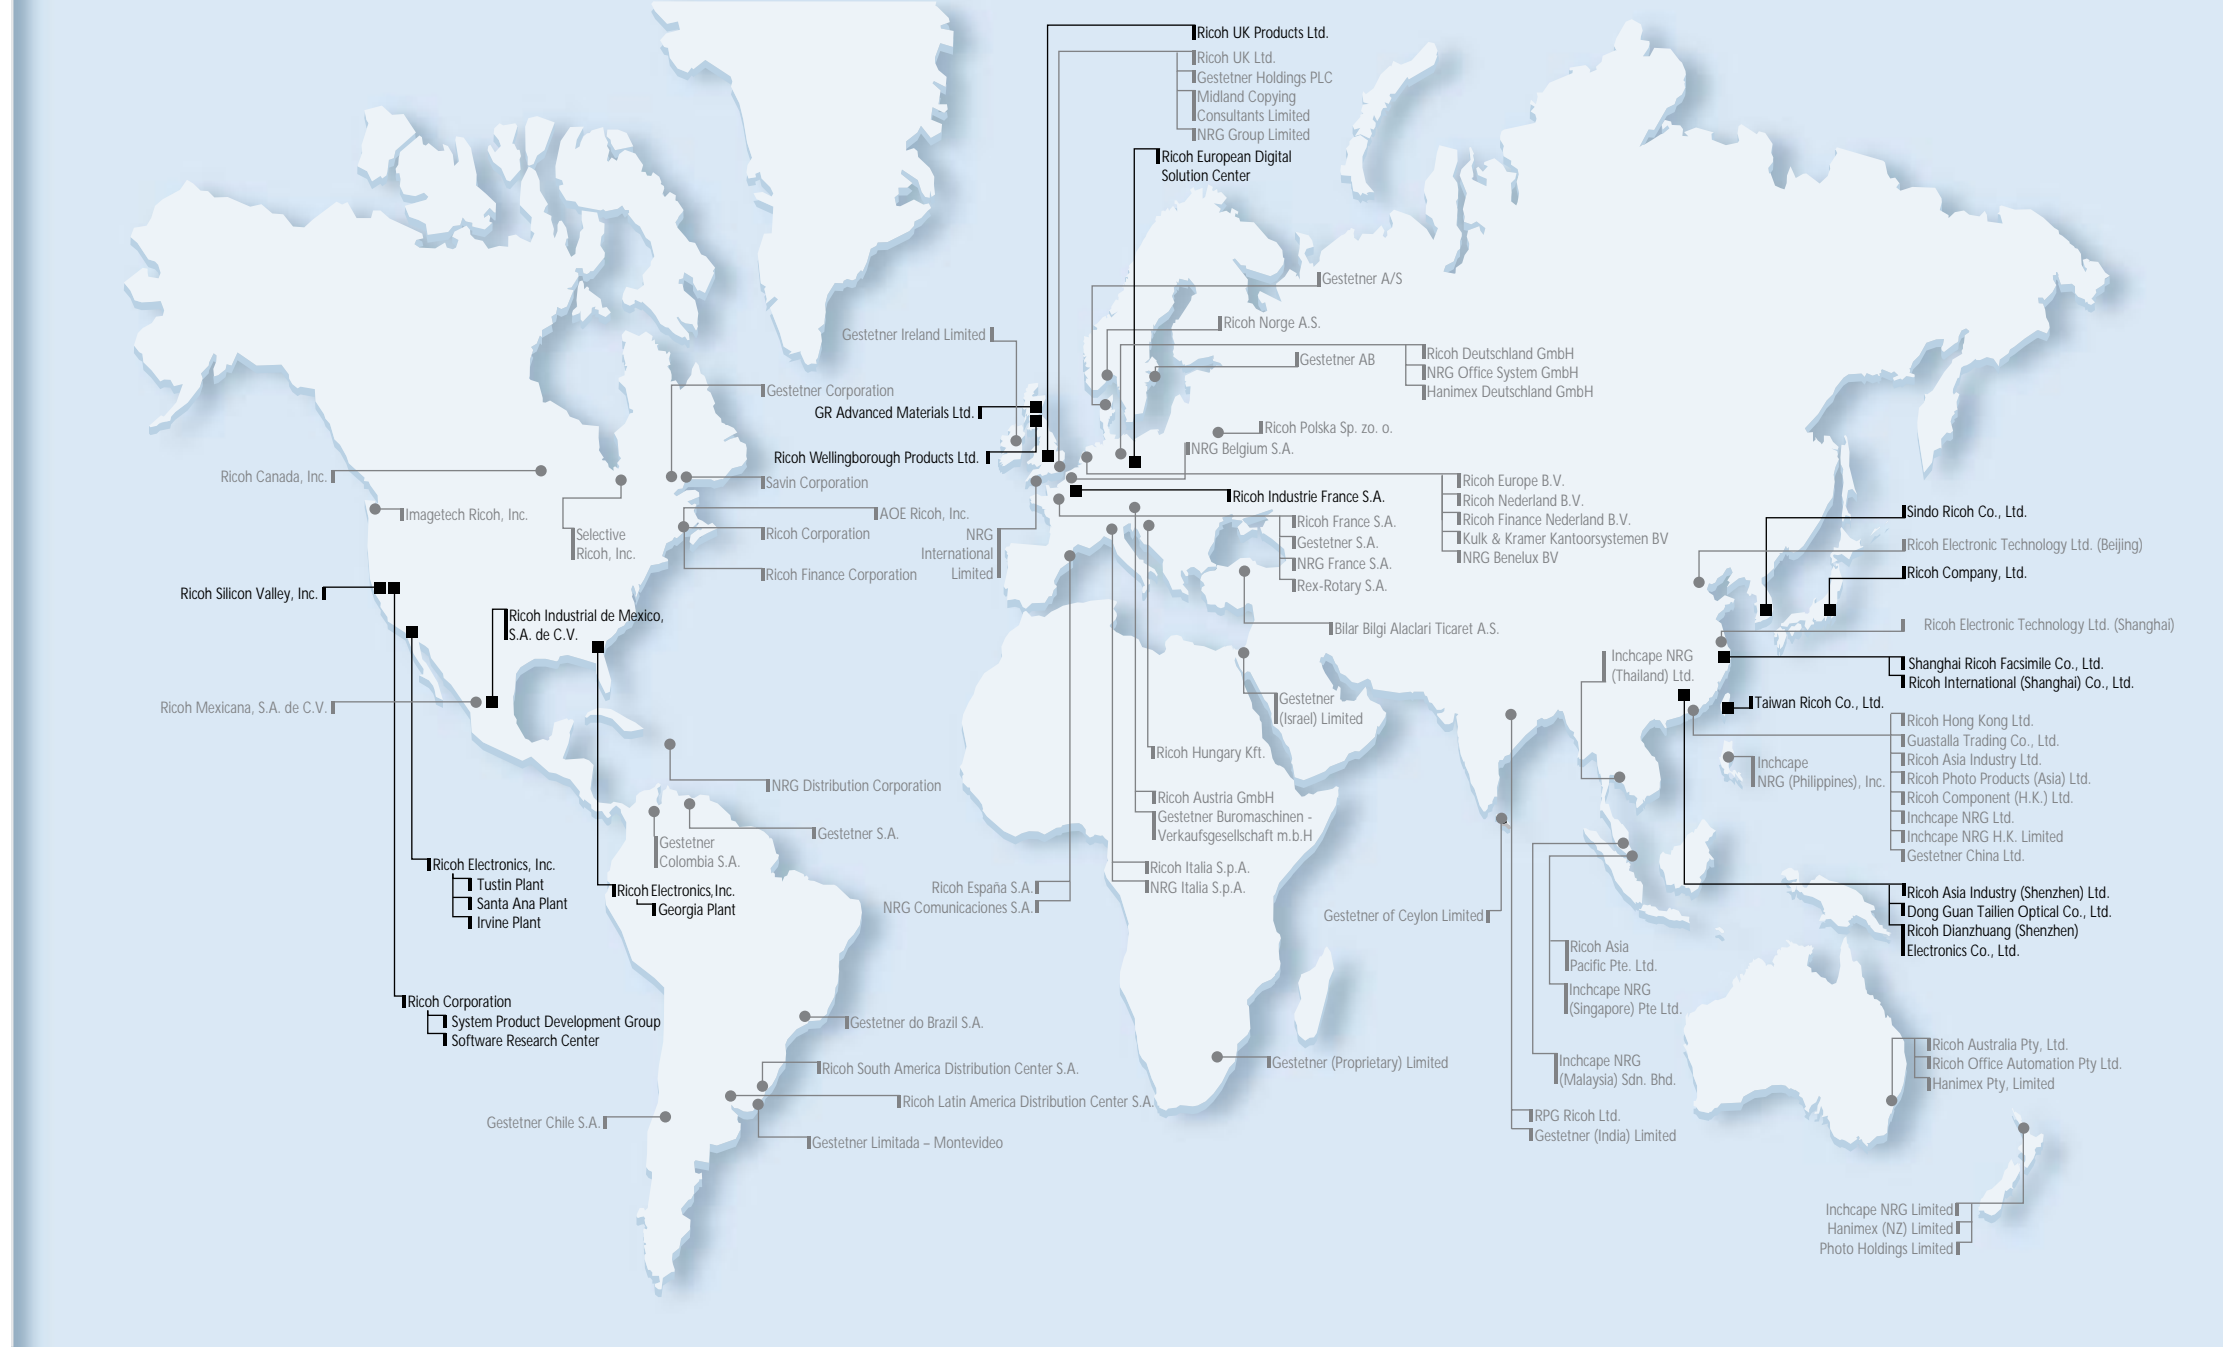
Ricoh UK Products Ltd.
Ricoh UK Ltd.
Gestetner Holdings PLC
Midland Copying Consultants Limited
NRG Group Limited

Ricoh European Digital Solution Center

Gestetner A/S
Ricoh Norge A.S.
Gestetner AB
Ricoh Deutschland GmbH
NRG Office System GmbH
Hanimex Deutschland GmbH
Gestetner Ireland Limited
Gestetner Corporation
GR Advanced Materials Ltd.
Ricoh Polska Sp. zo. o.
NRG Belgium S.A.
Ricoh Wellingborough Products Ltd.
Ricoh Canada, Inc.
Savin Corporation
Ricoh Europe B.V.
Ricoh Nederland B.V.
Ricoh Finance Nederland B.V.
Kulk & Kramer Kantoorsystemen BV
NRG Benelux BV
Ricoh Industrie France S.A.
Imagetech Ricoh, Inc.
AOE Ricoh, Inc.
Selective Ricoh, Inc.
Ricoh Corporation
NRG International Limited
Ricoh Finance Corporation
Ricoh France S.A.
Gestetner S.A.
NRG France S.A.
Rex-Rotary S.A.
Sindo Ricoh Co., Ltd.
Ricoh Electronic Technology Ltd. (Beijing)
Ricoh Company, Ltd.
Ricoh Silicon Valley, Inc.
Ricoh Industrial de Mexico, S.A. de C.V.
Bilar Bilgi Alaclari Ticaret A.S.
Ricoh Electronic Technology Ltd. (Shanghai)
Inchcape NRG (Thailand) Ltd.
Shanghai Ricoh Facsimile Co., Ltd.
Ricoh International (Shanghai) Co., Ltd.
Ricoh Mexicana, S.A. de C.V.
Gestetner (Israel) Limited
Taiwan Ricoh Co., Ltd.
Ricoh Hong Kong Ltd.
Guastalla Trading Co., Ltd.
Ricoh Asia Industry Ltd.
Ricoh Photo Products (Asia) Ltd.
Ricoh Component (H.K.) Ltd.
Inchcape NRG Ltd.
Inchcape NRG H.K. Limited
Gestetner China Ltd.
Ricoh Hungary Kft.
Inchcape NRG (Philippines), Inc.
NRG Distribution Corporation
Ricoh Austria GmbH
Gestetner Buromaschinen - Verkaufsgesellschaft m.b.H
Gestetner S.A.
Gestetner Colombia S.A.
Ricoh Electronics, Inc.
Tustin Plant
Santa Ana Plant
Irvine Plant
Ricoh Italia S.p.A.
NRG Italia S.p.A.
Ricoh Electronics,Inc.
Georgia Plant
Ricoh España S.A.
NRG Comunicaciones S.A.
Ricoh Asia Industry (Shenzhen) Ltd.
Dong Guan Tailien Optical Co., Ltd.
Ricoh Dianzhuang (Shenzhen) Electronics Co., Ltd.
Gestetner of Ceylon Limited
Ricoh Asia Pacific Pte. Ltd.
Inchcape NRG (Singapore) Pte Ltd.
Ricoh Corporation
System Product Development Group
Software Research Center
Gestetner do Brazil S.A.
Inchcape NRG (Malaysia) Sdn. Bhd.
Ricoh Australia Pty, Ltd.
Ricoh Office Automation Pty Ltd.
Hanimex Pty, Limited
Ricoh South America Distribution Center S.A.
Gestetner (Proprietary) Limited
Ricoh Latin America Distribution Center S.A.
Gestetner Chile S.A.
Gestetner Limitada – Montevideo
RPG Ricoh Ltd.
Gestetner (India) Limited
Inchcape NRG Limited
Hanimex (NZ) Limited
Photo Holdings Limited